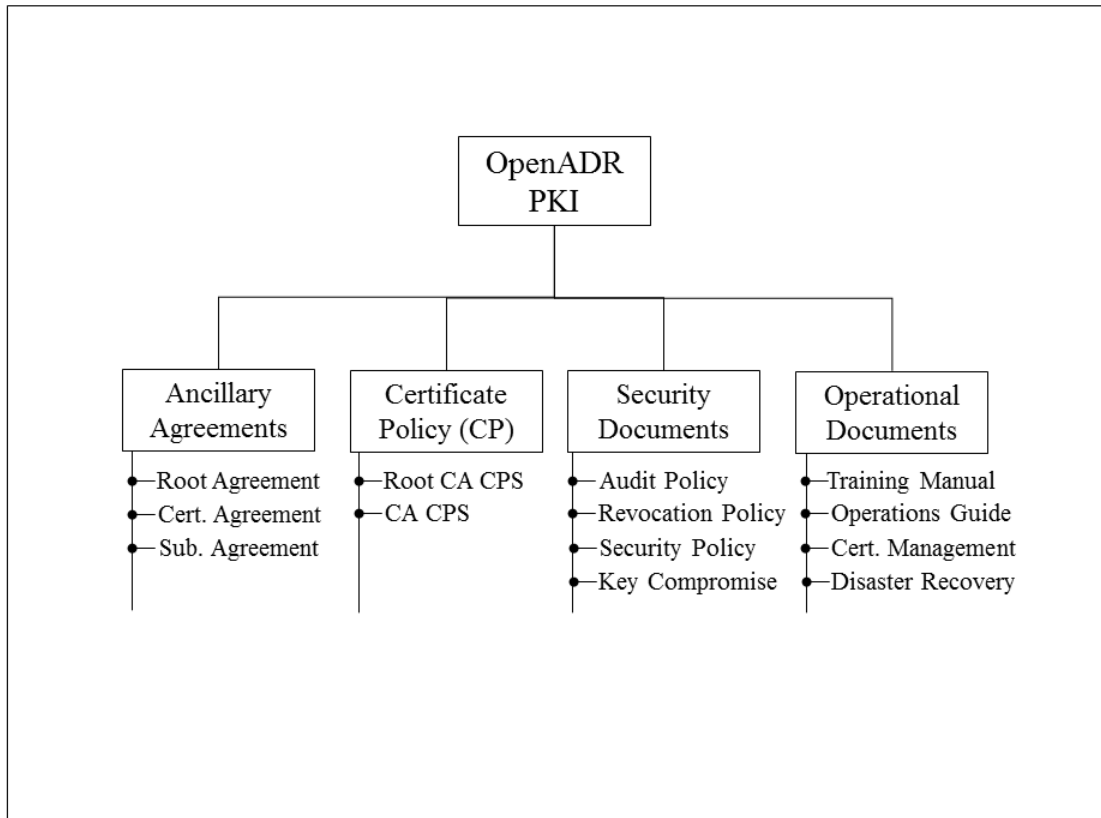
OpenADR
PKI

Ancillary Agreements

Root Agreement
Cert. Agreement
Sub. Agreement

Certificate Policy (CP)

Root CA CPS
CA CPS

Security Documents

Audit Policy
Revocation Policy
Security Policy
Key Compromise

Operational Documents

Training Manual
Operations Guide
Cert. Management
Disaster Recovery